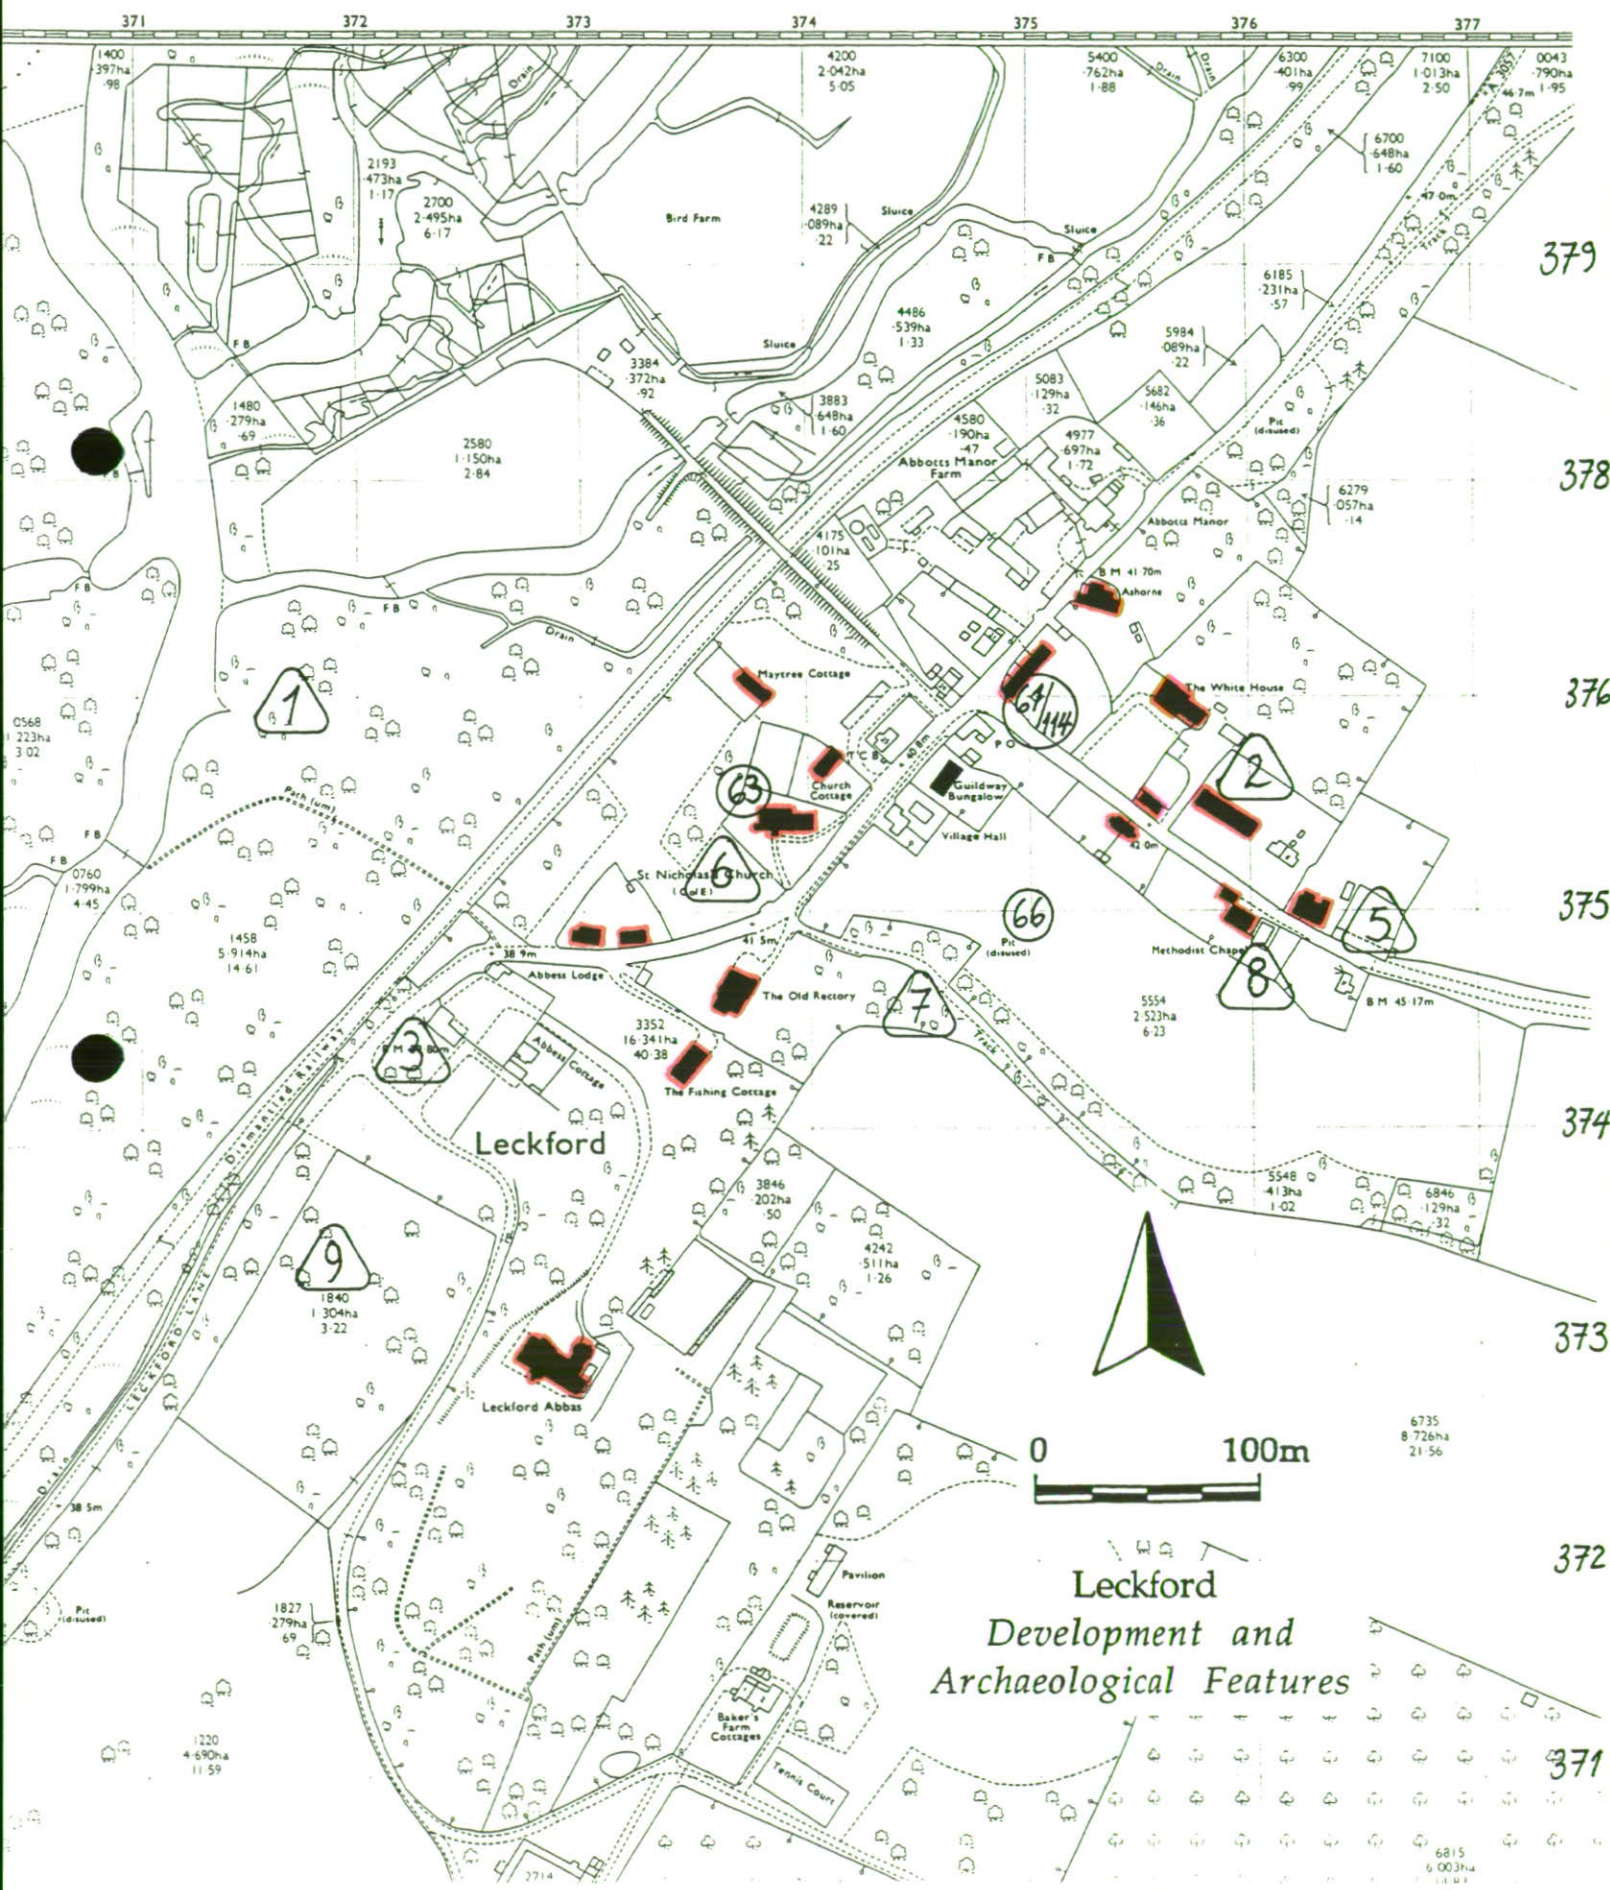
371 372 373 374 375 376 377

1400
·397ha
·98

4200
2·042ha
5·05

5400
·762ha
1·88

6300
·401ha
·99

7100
1·013ha
2·50

0043
·790ha
1·95

46·7m

6700
·648ha
1·60

47·0m

Drain

Drain

Drain

2193
·473ha
1·17

2700
2·495ha
6·17

Bird Farm

4289
·089ha
·22

Sluice

Sluice

FB

4486
·539ha
1·33

6185
·231ha
·57

Track

379

FB

Sluice

3384
·372ha
·92

5984
·089ha
·22

1480
·279ha
·69

3883
·648ha
1·60

5083
·129ha
·32

5682
·146ha
·36

Pit (disused)

2580
1·150ha
2·84

4580
·190ha
·47

Abbotts Manor Farm

4977
·697ha
1·72

378

6279
·057ha
·14

Abbotts Manor

4175
·101ha
·25

BM 41·70m

Ashorne

FB

FB

Drain

Maytree Cottage

The White House

1

64/114

376

0568
1·223ha
3·02

PO

2

TCB

40·8m

Guildway Bungalow

Path (um)

63

Church Cottage

Village Hall

FB

FB

42·0m

6

0760
1·799ha
4·45

St Nicholas's Church (C of E)

66

375

5

1458
5·914ha
14·61

38·9m

41·5m

Pit (disused)

Methodist Chapel

Abbess Lodge

8

The Old Rectory

7

5554
2·523ha
6·23

BM 45·17m

3

BM 38·80m

Abbess Cottage

3352
16·341ha
40·38

Dismantled Railway

Track

The Fishing Cottage

374

Leckford

3846
·202ha
·50

5548
·413ha
1·02

6846
·129ha
·32

4242
·511ha
1·26

9

1840
1·304ha
3·22

LECKFORD LANE

373

Leckford Abbas

6735
8·726ha
21·56

0

100m

38·5m

372

Pavilion

1827
·279ha
·69

Reservoir (covered)

Leckford
Development and
Archaeological Features

Pit (disused)

Path (um)

Baker's Farm Cottages

1220
4·690ha
11·59

Tennis Court

371

6815
6·003ha

2714